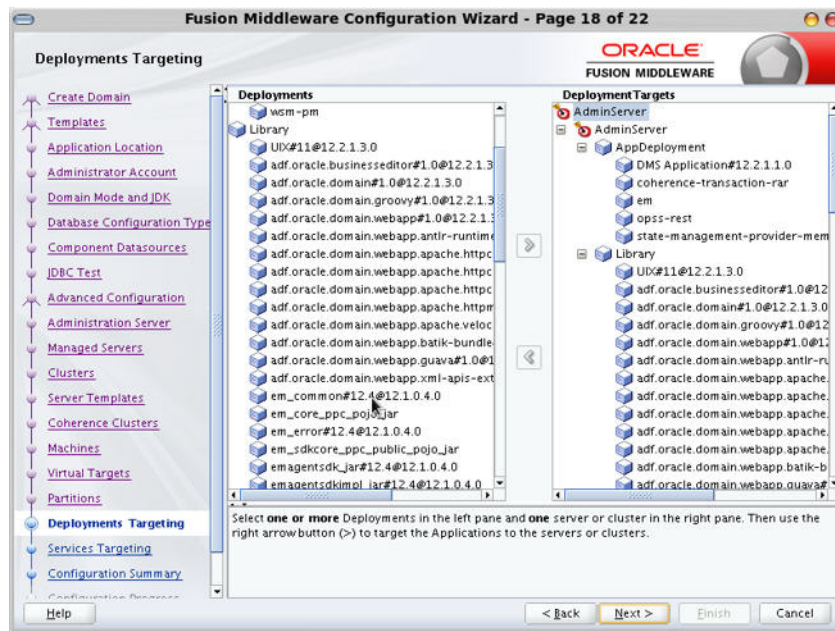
Fusion Middleware Configuration Wizard - Page 18 of 22

Deployments Targeting

ORACLE
FUSION MIDDLEWARE

Create Domain
Templates
Application Location
Administrator Account
Domain Mode and JDK
Database Configuration Type
Component Datasources
JDBC Test
Advanced Configuration
Administration Server
Managed Servers
Clusters
Server Templates
Coherence Clusters
Machines
Virtual Targets
Partitions
Deployments Targeting
Services Targeting
Configuration Summary
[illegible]

Deployments
wsm-pm
Library
UIX#11@12.2.1.3.0
adf.oracle.businesseditor#1.0@12.2.1.3
adf.oracle.domain#1.0@12.2.1.3.0
adf.oracle.domain.groovy#1.0@12.2.1.3
adf.oracle.domain.webapp#1.0@12.2.1.3
adf.oracle.domain.webapp.antlr-runtime
adf.oracle.domain.webapp.apache.httpc
adf.oracle.domain.webapp.apache.httpc
adf.oracle.domain.webapp.apache.httpc
adf.oracle.domain.webapp.apache.httpm
adf.oracle.domain.webapp.apache.veloc
adf.oracle.domain.webapp.batik-bundle
adf.oracle.domain.webapp.guava#1.0@1
adf.oracle.domain.webapp.xml-apis-ext
em_common#12.4@12.1.0.4.0
em_core_ppc_pojo_jar
em_error#12.4@12.1.0.4.0
em_sdkcore_ppc_public_pojo_jar
emagentsdk_jar#12.4@12.1.0.4.0
emagentsdkimpl_jar#12.4@12.1.0.4.0

Deployment Targets
AdminServer
AdminServer
AppDeployment
DMS Application#12.2.1.1.0
coherence-transaction-rar
em
opss-rest
state-management-provider-mem
Library
UIX#11@12.2.1.3.0
adf.oracle.businesseditor#1.0@12
adf.oracle.domain#1.0@12.2.1.3.0
adf.oracle.domain.groovy#1.0@12
adf.oracle.domain.webapp#1.0@12
adf.oracle.domain.webapp.antlr-ru
adf.oracle.domain.webapp.apache.
adf.oracle.domain.webapp.apache.
adf.oracle.domain.webapp.apache.
adf.oracle.domain.webapp.apache.
adf.oracle.domain.webapp.apache.
adf.oracle.domain.webapp.batik-b
adf.oracle.domain.webapp.guava#

Select one or more Deployments in the left pane and one server or cluster in the right pane. Then use the right arrow button (>) to target the Applications to the servers or clusters.

Help
< Back
Next >
Finish
Cancel